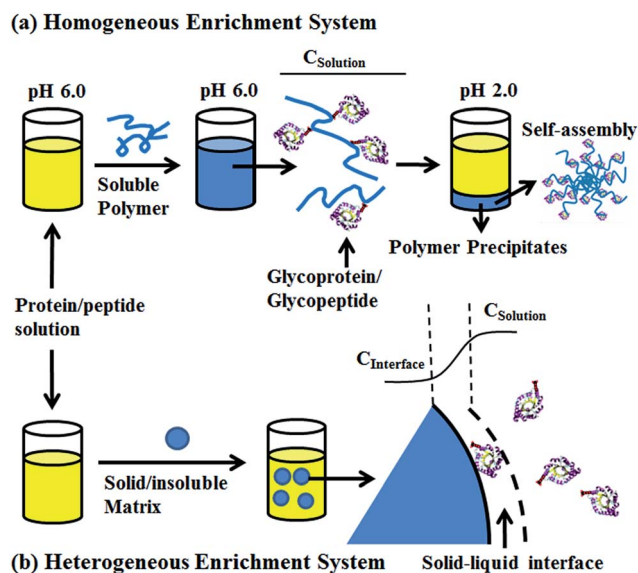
(a) Homogeneous Enrichment System

$C_{Solution}$

pH 6.0

pH 6.0

pH 2.0

Self-assembly

Soluble Polymer

Polymer Precipitates

Glycoprotein/ Glycopeptide

Protein/peptide solution

$C_{Solution}$

$C_{Interface}$

Solid/insoluble Matrix

(b) Heterogeneous Enrichment System

Solid-liquid interface